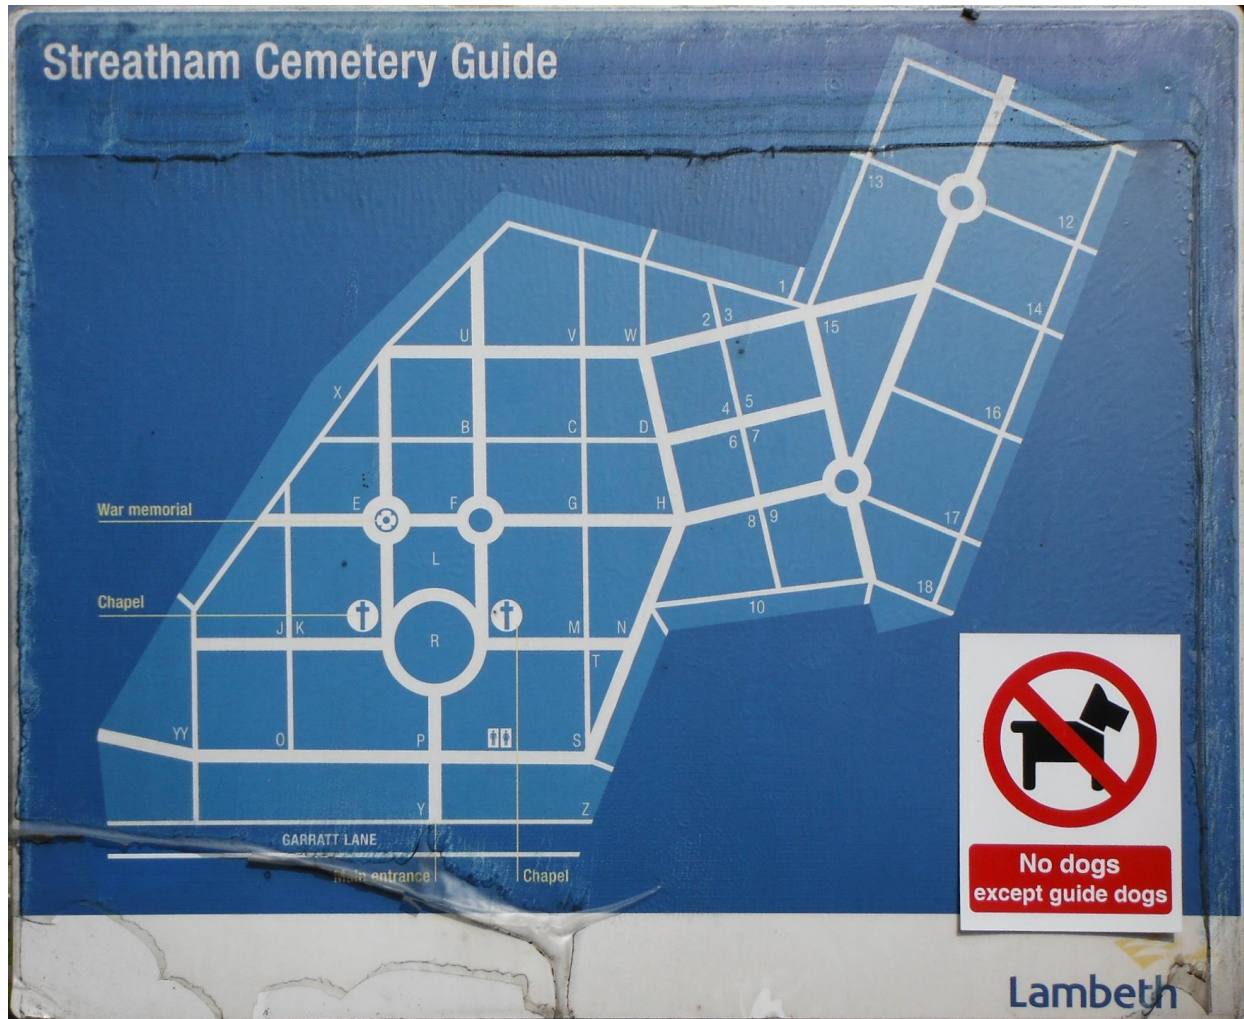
Streatham Cemetery Guide

11
13
12
1
2
3
15
14
U
V
W
X
4
5
16
B
C
D
6
7
War memorial
E
F
G
H
8
9
17
L
18
10
Chapel
J
K
R
M
N
T
YY
O
P
S
Y
Z
GARRATT LANE
Main entrance
Chapel

No dogs
except guide dogs

Lambeth